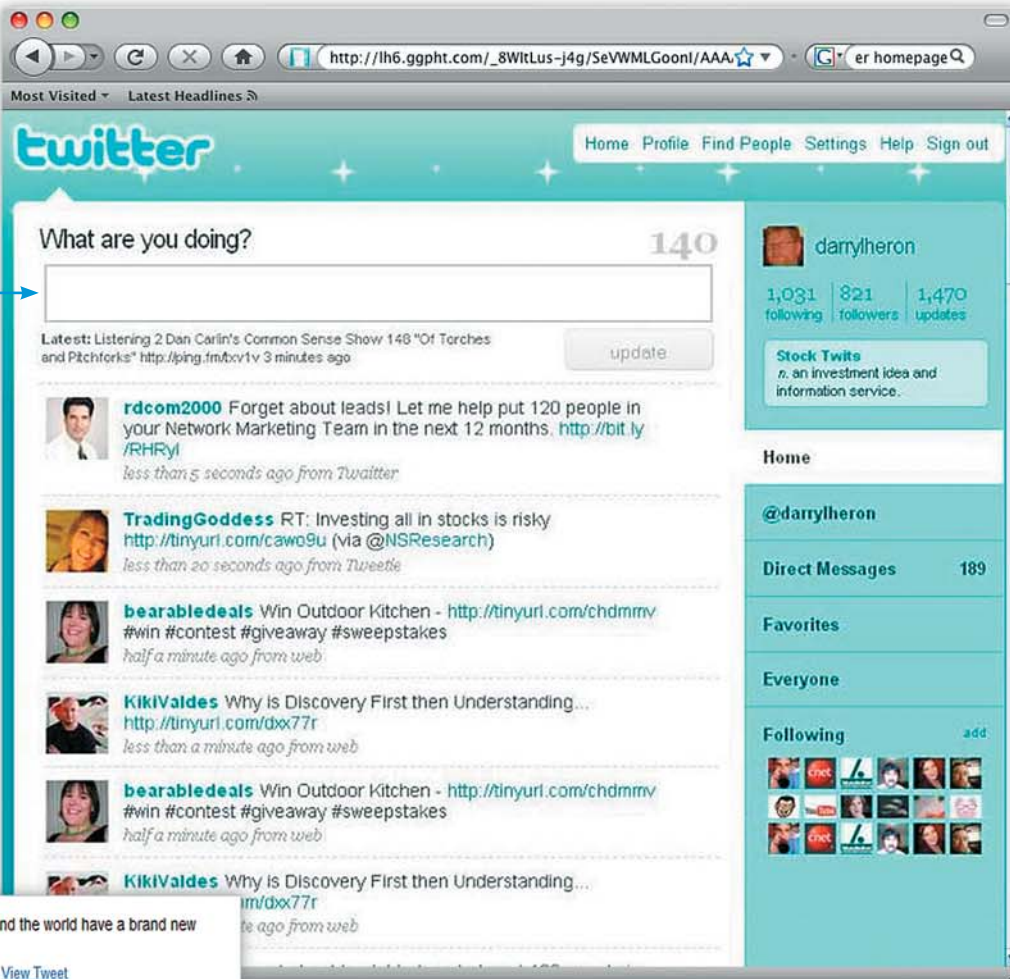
http://lh6.ggpht.com/_8WltLus-j4g/SeVWMLGoonl/AAA

er homepage

Most Visited ▾ Latest Headlines

twitter

Home Profile Find People Settings Help Sign out

What are you doing?

140

Latest: Listening 2 Dan Carlin's Common Sense Show 148 "Of Torches and Pitchforks" http://ping.fm/bxv1v 3 minutes ago

update

rdcom2000 Forget about leads! Let me help put 120 people in your Network Marketing Team in the next 12 months. http://bit.ly/RHRyl
less than 5 seconds ago from Twitter

TradingGoddess RT: Investing all in stocks is risky http://tinyurl.com/cawo9u (via @NSResearch)
less than 20 seconds ago from Tweetie

bearabledeals Win Outdoor Kitchen - http://tinyurl.com/chdmmv #win #contest #giveaway #sweepstakes
half a minute ago from web

KikiValdes Why is Discovery First then Understanding... http://tinyurl.com/dxx77r
less than a minute ago from web

bearabledeals Win Outdoor Kitchen - http://tinyurl.com/chdmmv #win #contest #giveaway #sweepstakes
half a minute ago from web

KikiValdes Why is Discovery First then Understanding... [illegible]m/dxx77r
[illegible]te ago from web

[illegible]nd the world have a brand new

View Tweet

darrylheron

1,031 following | 821 followers | 1,470 updates

Stock Twits
n. an investment idea and information service.

Home

@darrylheron

Direct Messages 189

Favorites

Everyone

Following add